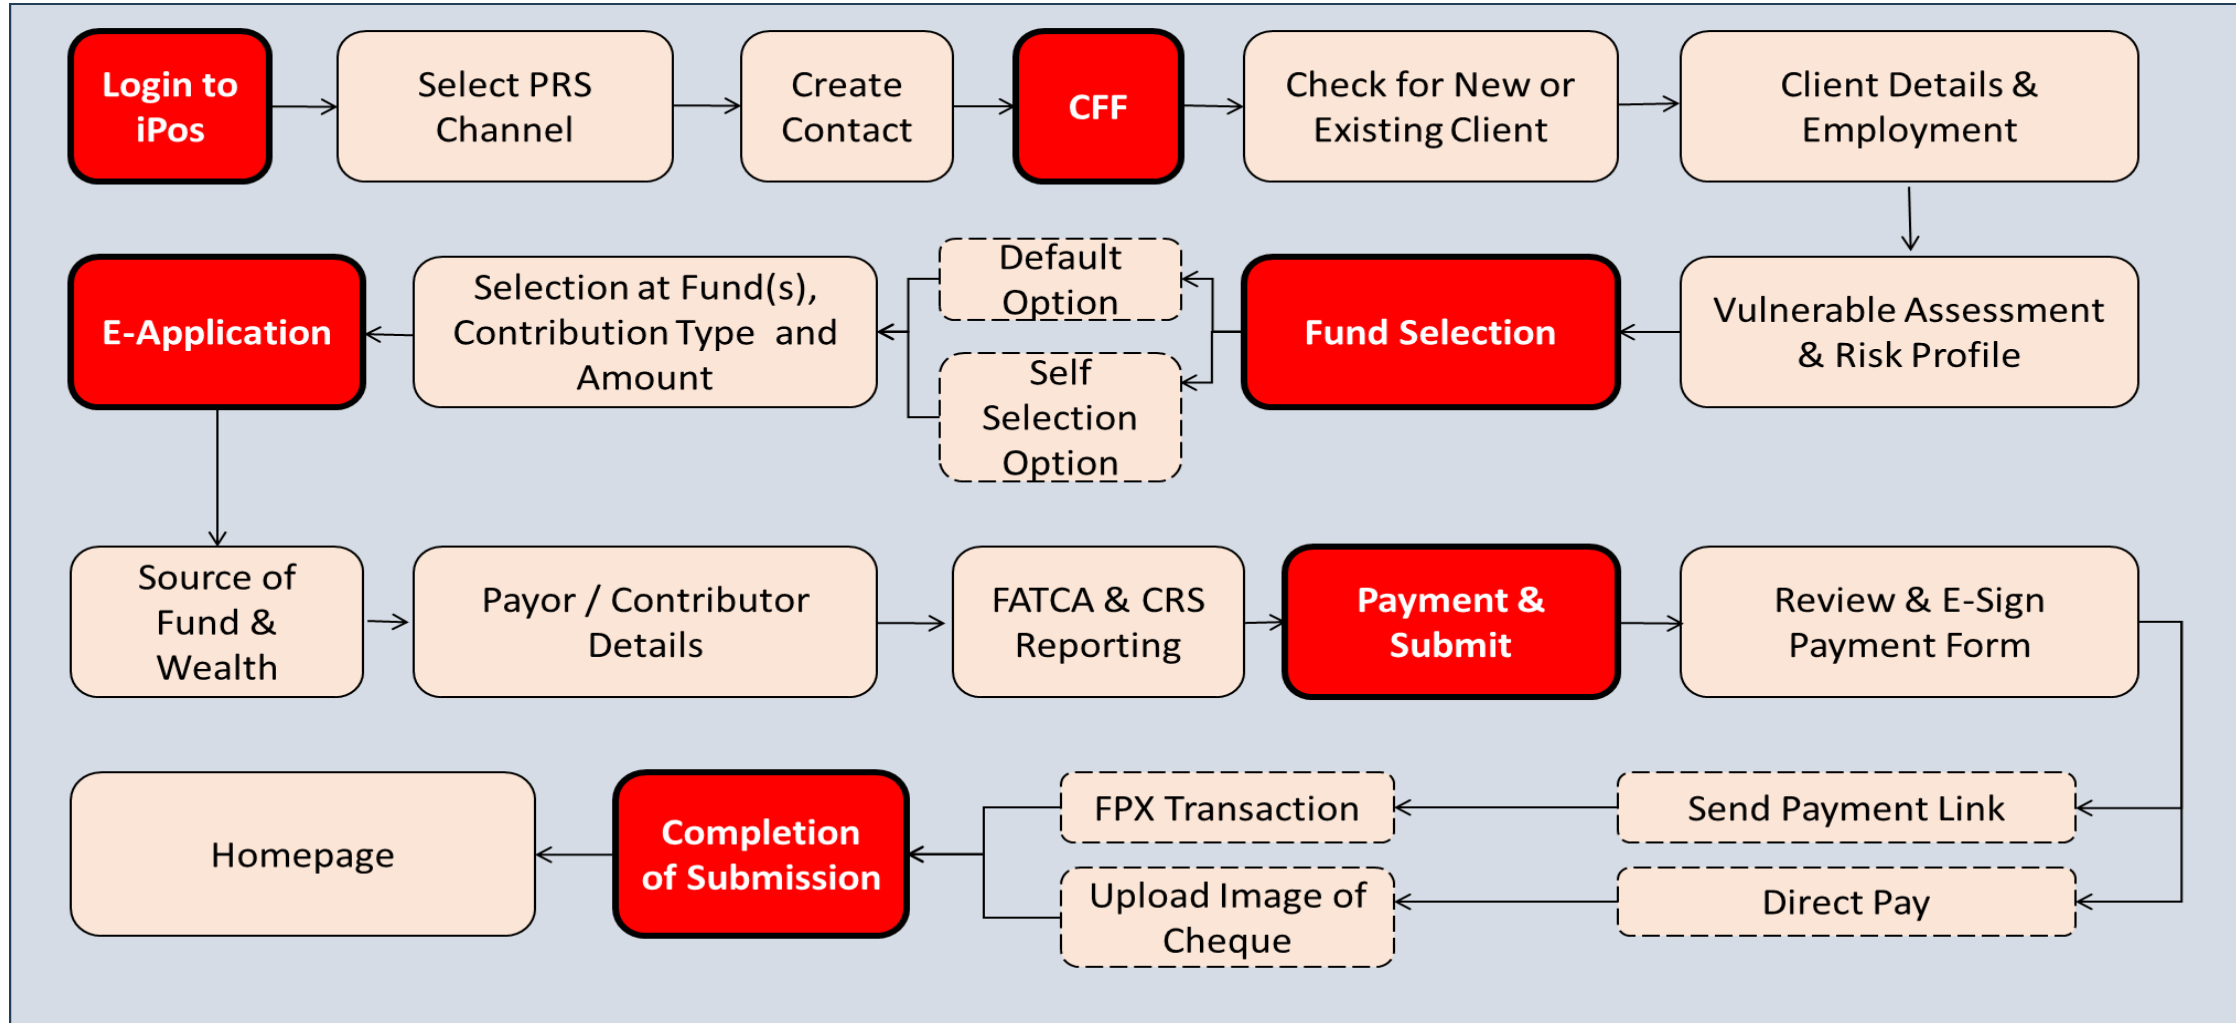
Login to iPos

Select PRS Channel

Create Contact

CFF

Check for New or Existing Client

Client Details & Employment

Vulnerable Assessment & Risk Profile

Fund Selection

Default Option

Self Selection Option

Selection at Fund(s), Contribution Type and Amount

E-Application

Source of Fund & Wealth

Payor / Contributor Details

FATCA & CRS Reporting

Payment & Submit

Review & E-Sign Payment Form

Send Payment Link

Direct Pay

FPX Transaction

Upload Image of Cheque

Completion of Submission

Homepage